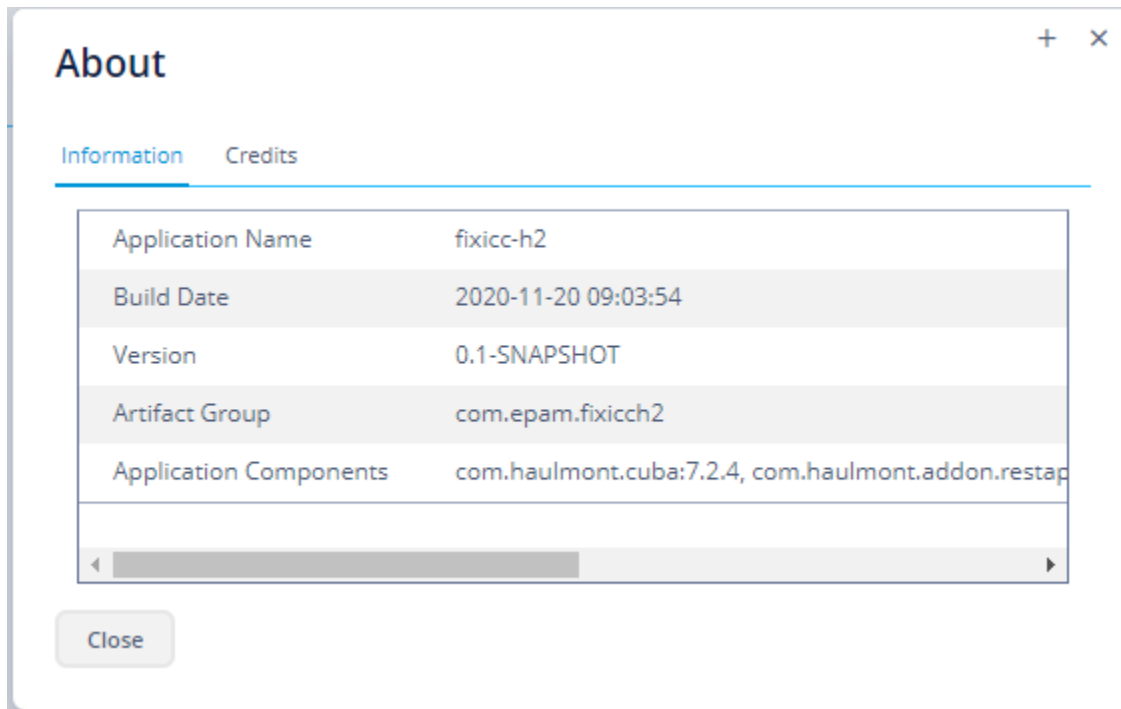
About

+ ×

Information Credits

| | |
|---|---|
| Application Name | fixicc-h2 |
| Build Date | 2020-11-20 09:03:54 |
| Version | 0.1-SNAPSHOT |
| Artifact Group | com.epam.fixicch2 |
| Application Components | com.haulmont.cuba:7.2.4, com.haulmont.addon.restap |

Close